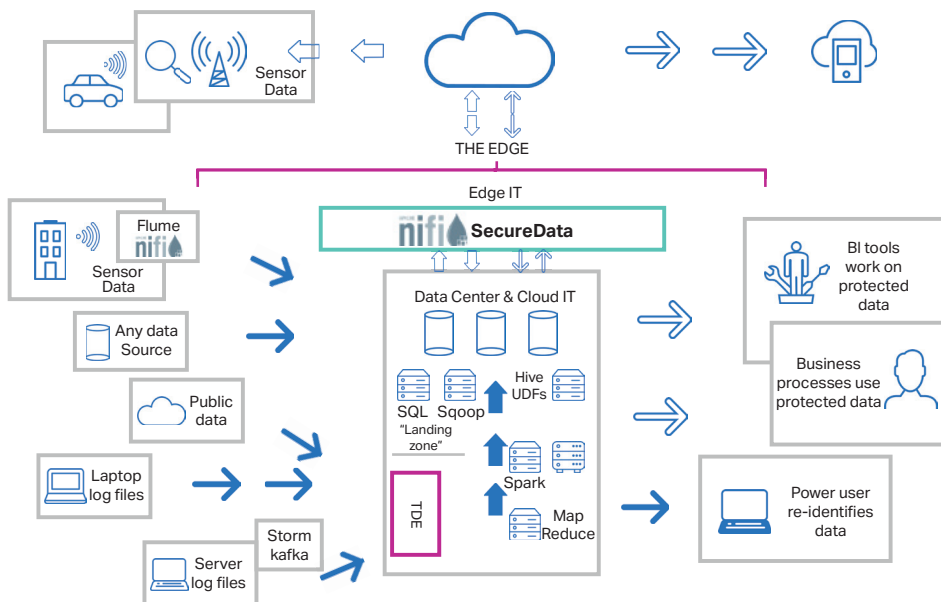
Sensor Data

THE EDGE

Edge IT

nifi SecureData

Flume nifi

Sensor Data

Any data Source

Public data

Laptop log files

Server log files

Storm kafka

Data Center & Cloud IT

SQL Sqoop

"Landing zone"

Hive UDFs

Spark

Map Reduce

TDE

BI tools work on protected data

Business processes use protected data

Power user re-identifies data